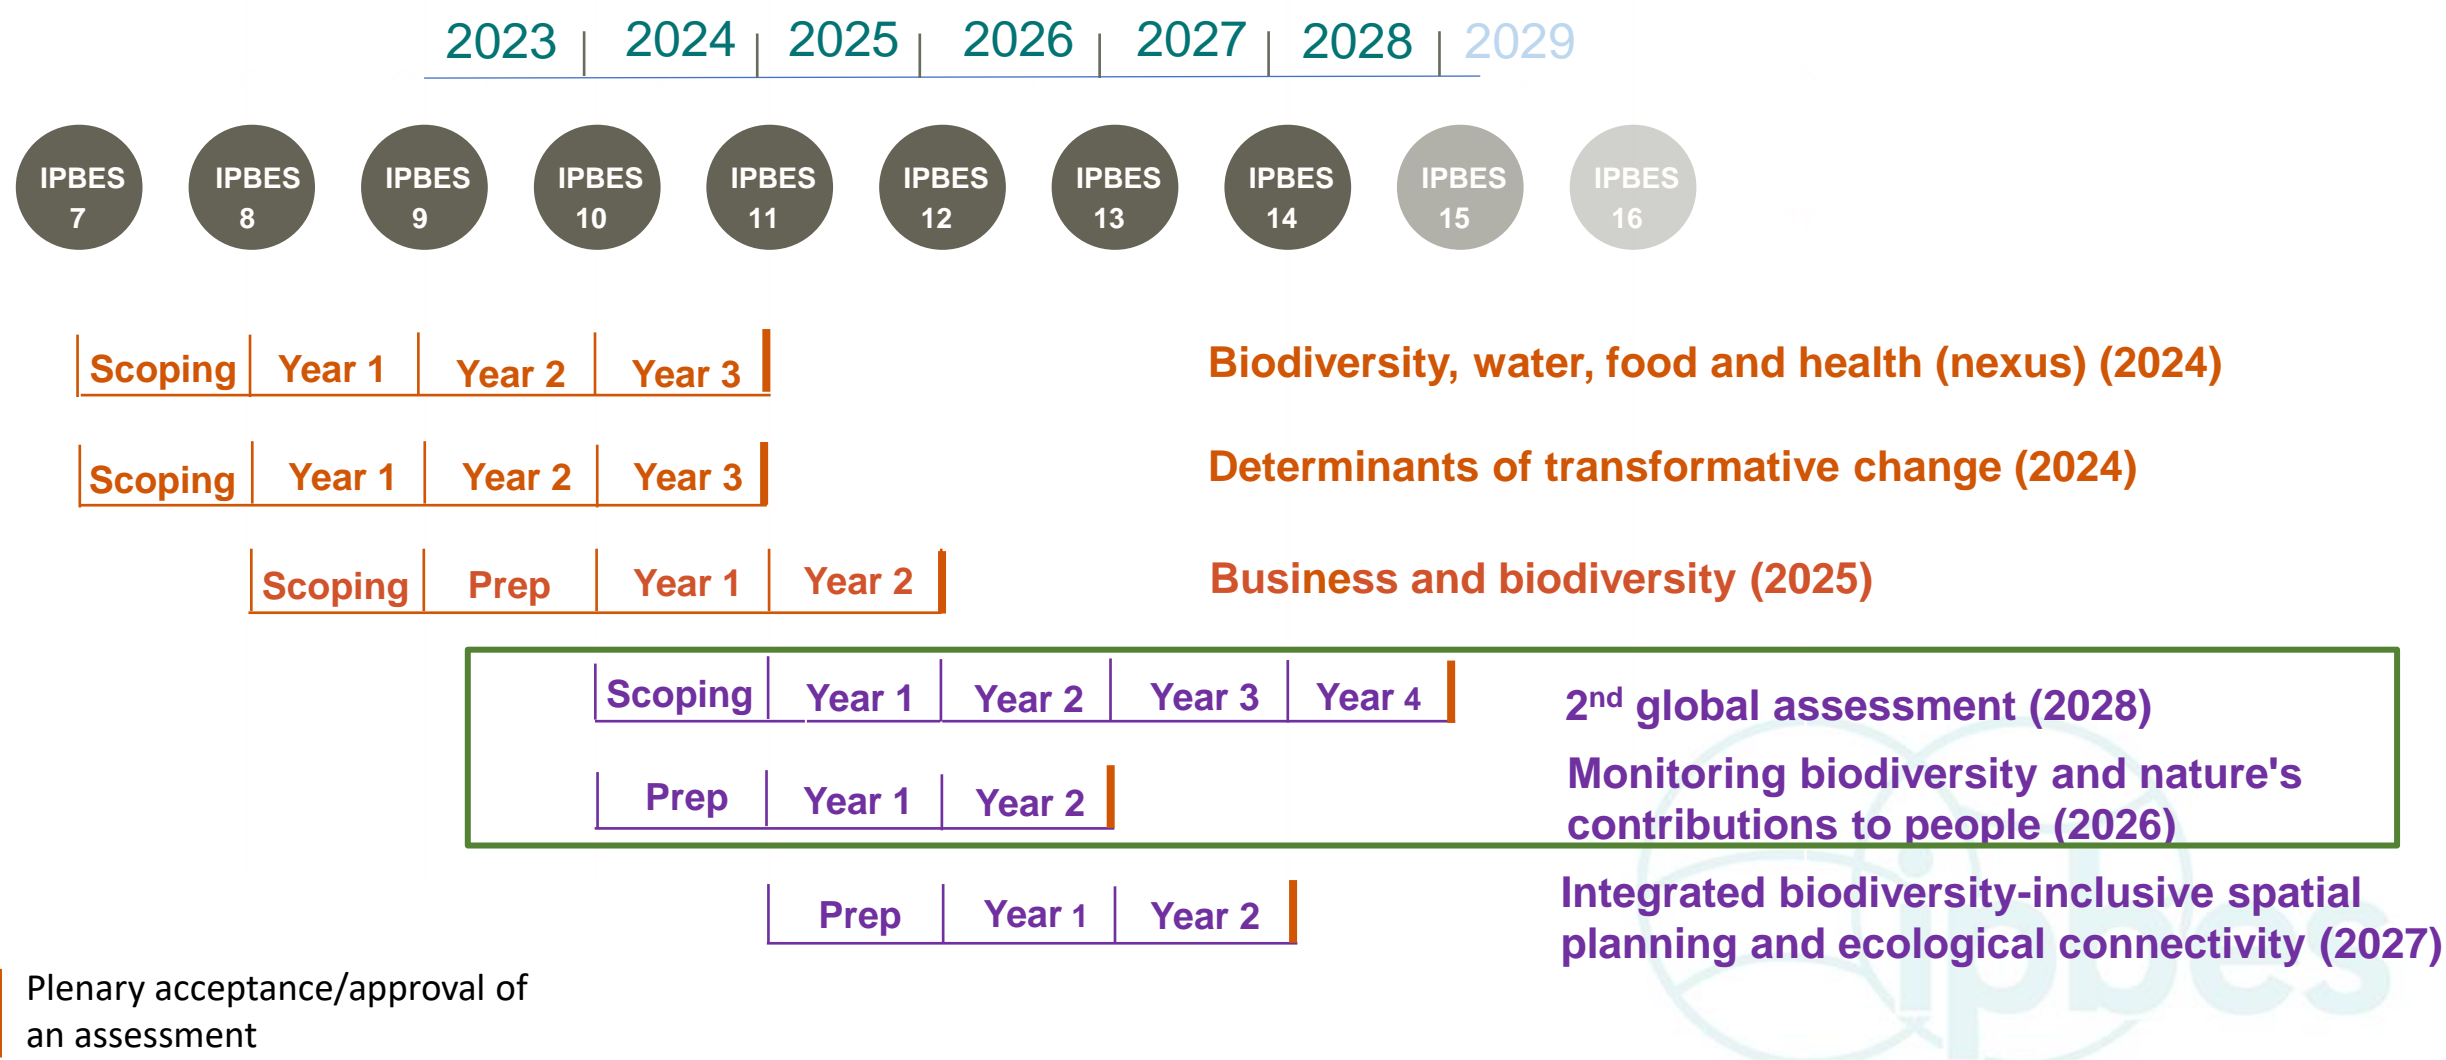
2023 | 2024 | 2025 | 2026 | 2027 | 2028 | 2029

IPBES 7
IPBES 8
IPBES 9
IPBES 10
IPBES 11
IPBES 12
IPBES 13
IPBES 14
IPBES 15
IPBES 16

| Scoping | Year 1 | Year 2 | Year 3 |

Biodiversity, water, food and health (nexus) (2024)

| Scoping | Year 1 | Year 2 | Year 3 |

Determinants of transformative change (2024)

| Scoping | Prep | Year 1 | Year 2 |

Business and biodiversity (2025)

| Scoping | Year 1 | Year 2 | Year 3 | Year 4 |

2$^{nd}$ global assessment (2028)

| Prep | Year 1 | Year 2 |

Monitoring biodiversity and nature's contributions to people (2026)

| Prep | Year 1 | Year 2 |

Integrated biodiversity-inclusive spatial planning and ecological connectivity (2027)

Plenary acceptance/approval of an assessment

ipbes